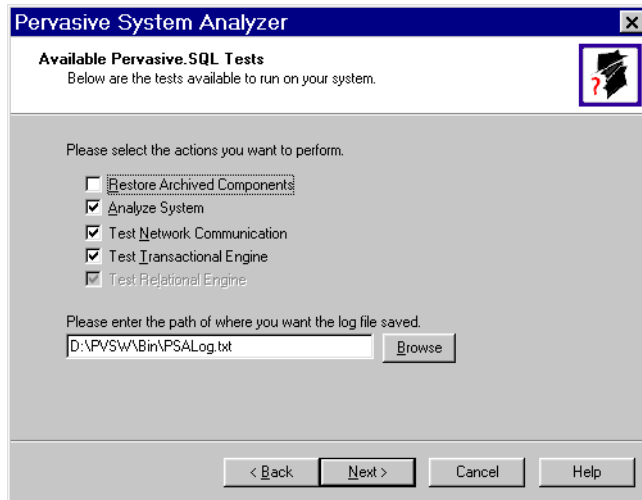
Pervasive System Analyzer

Available Pervasive.SQL Tests
Below are the tests available to run on your system.

Please select the actions you want to perform.

Restore Archived Components
Analyze System
Test Network Communication
Test Transactional Engine
Test Relational Engine

Please enter the path of where you want the log file saved.

D:\PVSW\Bin\PSALog.txt

Browse

< Back
Next >
Cancel
Help